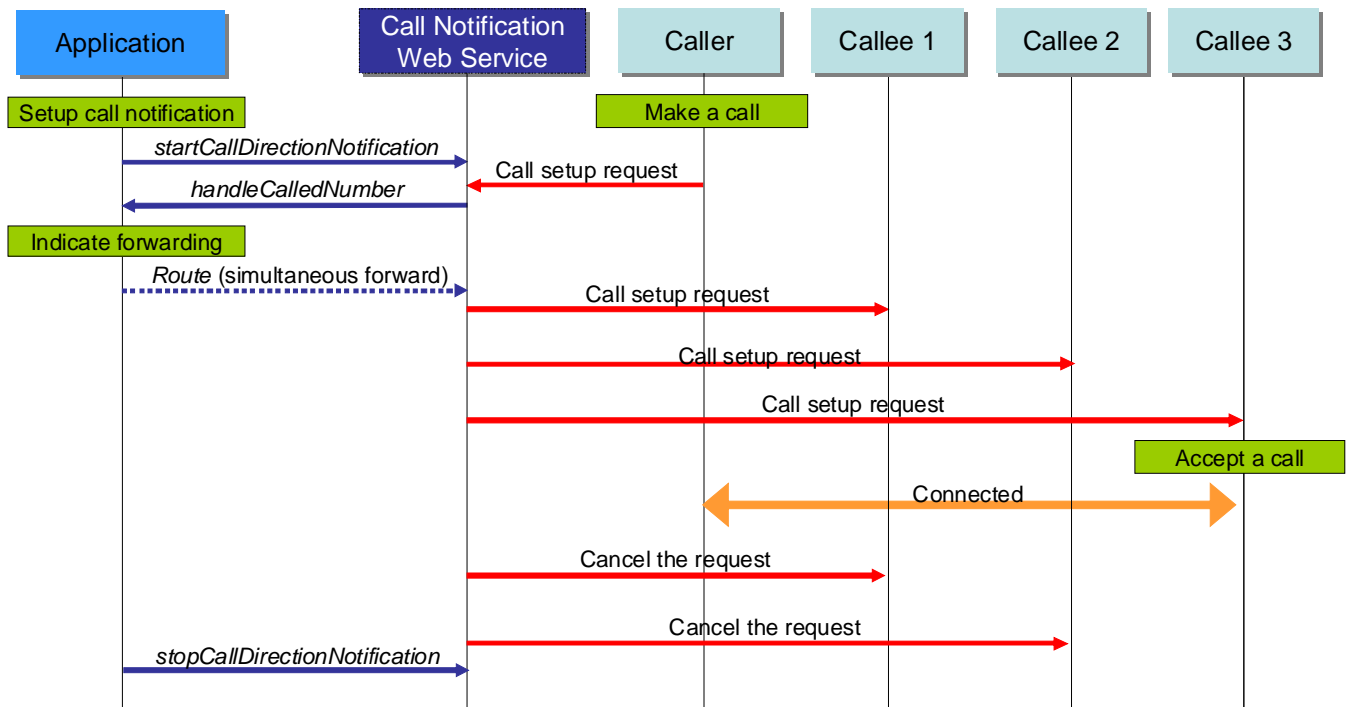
Application

Call Notification Web Service

Caller

Callee 1

Callee 2

Callee 3

Setup call notification

Make a call

startCallDirectionNotification

Call setup request

handleCalledNumber

Indicate forwarding

Route (simultaneous forward)

Call setup request

Call setup request

Call setup request

Accept a call

Connected

Cancel the request

Cancel the request

stopCallDirectionNotification